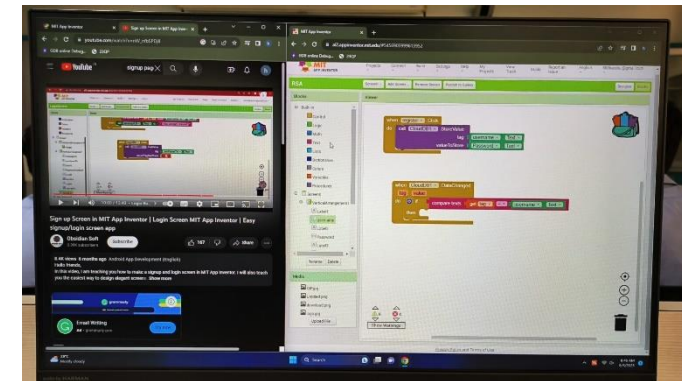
Sign up Screen in MIT App Inventor | Login Screen MIT App Inventor | Easy signup/login screen app

Obsidian Soft

Subscribe

167

Share

Hello friends,
In this video, I am teaching you how to make a signup and login screen in MIT App Inventor. I will also teach you the easiest way to design elegant screens. Show more

Email Writing

signup pag

MIT App Inventor

Sign up Screen in MIT App Inven

YouTube

MIT APP INVENTOR

Blocks

Viewer

Built-in

Control

Logic

Math

Text

Lists

Dictionaries

Colors

Variables

Procedures

Screen1

Rename

Delete

Media

when Button1 .Click

do call TinyDB1 .StoreValue

tag

valueToStore

when TinyDB1 .TextChanged

compare texts

then

Show Warnings

Search